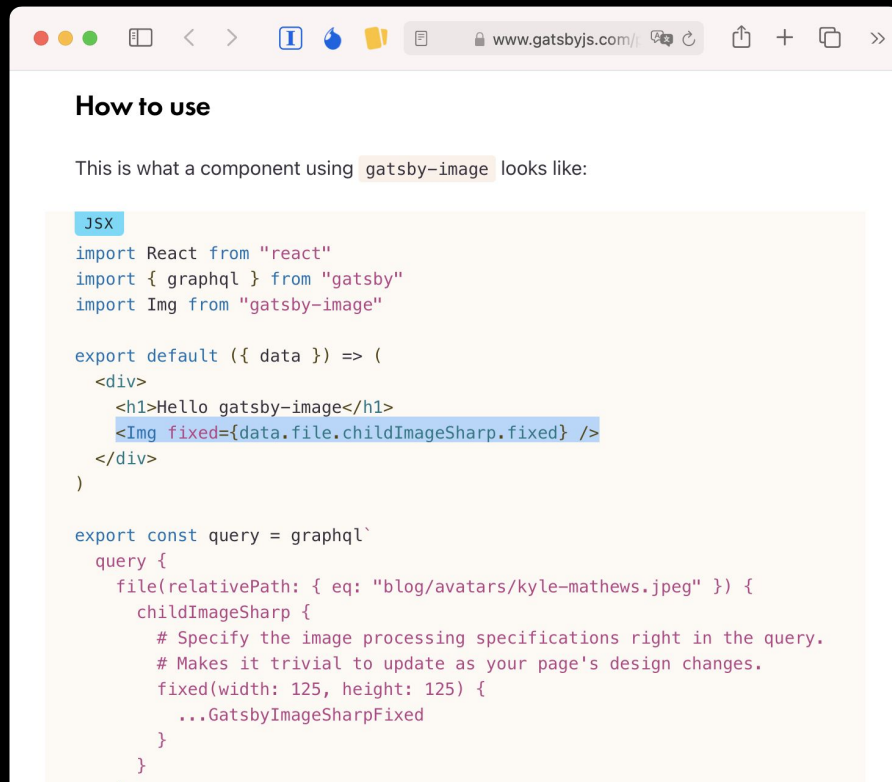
www.gatsbyjs.com/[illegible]

How to use

This is what a component using `gatsby-image` looks like:

JSX

```
import React from "react"
import { graphql } from "gatsby"
import Img from "gatsby-image"

export default ({ data }) => (
  <div>
    <h1>Hello gatsby-image</h1>
    <Img fixed={data.file.childImageSharp.fixed} />
  </div>
)

export const query = graphql`
  query {
    file(relativePath: { eq: "blog/avatars/kyle-mathews.jpeg" }) {
      childImageSharp {
        # Specify the image processing specifications right in the query.
        # Makes it trivial to update as your page's design changes.
        fixed(width: 125, height: 125) {
          ...GatsbyImageSharpFixed
        }
      }
```